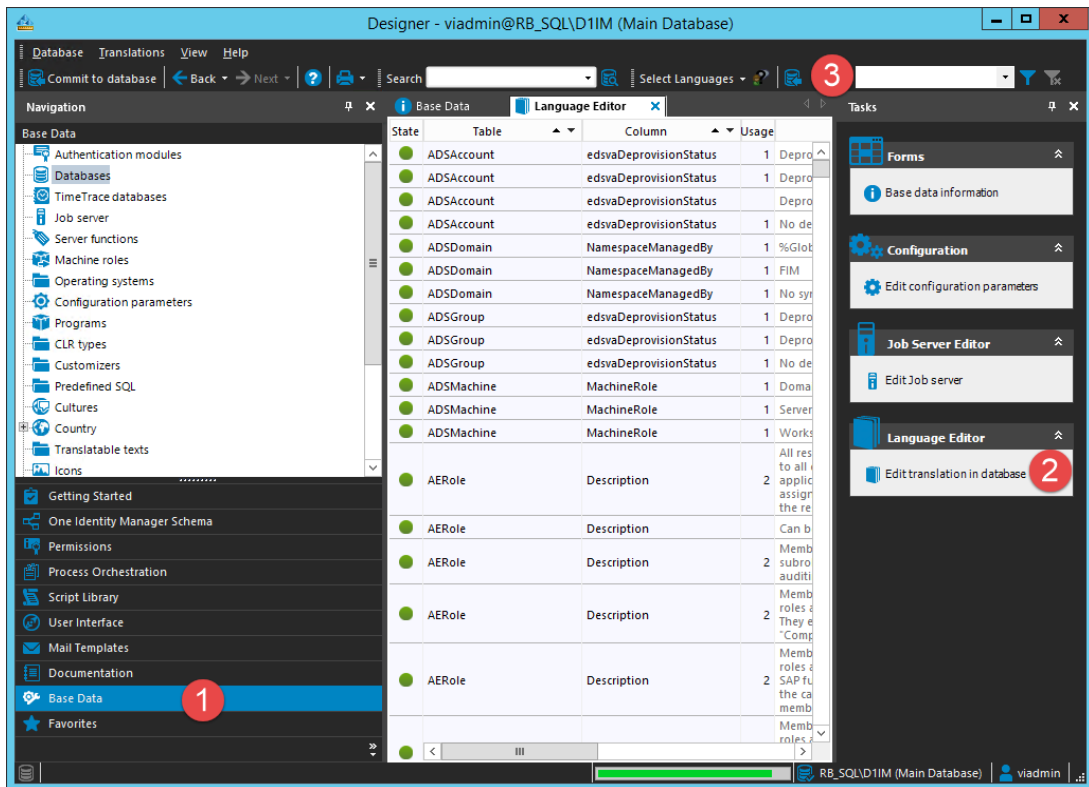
Designer - viadmin@RB_SQL\D1IM (Main Database)

Database Translations View Help

Commit to database Back Next Search Select Languages 3

Navigation

Base Data

Authentication modules
Databases
TimeTrace databases
Job server
Server functions
Machine roles
Operating systems
Configuration parameters
Programs
CLR types
Customizers
Predefined SQL
Cultures
Country
Translatable texts
Icons

Getting Started
One Identity Manager Schema
Permissions
Process Orchestration
Script Library
User Interface
Mail Templates
Documentation
Base Data 1
Favorites

Base Data Language Editor

| State | Table | Column | Usage | |
|---|---|---|---|---|
| | ADSAccount | edsvaDeprovisionStatus | 1 | Depro |
| | ADSAccount | edsvaDeprovisionStatus | 1 | Depro |
| | ADSAccount | edsvaDeprovisionStatus | | Depro |
| | ADSAccount | edsvaDeprovisionStatus | 1 | No de |
| | ADSDomain | NamespaceManagedBy | 1 | %Glob |
| | ADSDomain | NamespaceManagedBy | 1 | FIM |
| | ADSDomain | NamespaceManagedBy | 1 | No sy |
| | ADSGroup | edsvaDeprovisionStatus | 1 | Depro |
| | ADSGroup | edsvaDeprovisionStatus | 1 | Depro |
| | ADSGroup | edsvaDeprovisionStatus | 1 | No de |
| | ADSMachine | MachineRole | 1 | Doma |
| | ADSMachine | MachineRole | 1 | Server |
| | ADSMachine | MachineRole | 1 | Works |
| | AERole | Description | 2 | All res to all applic assign the re |
| | AERole | Description | | Can b |
| | AERole | Description | 2 | Memb subro auditi |
| | AERole | Description | 2 | Memb roles They "Comp |
| | AERole | Description | 2 | Memb roles SAP fu the ca memb |
| | | | | Memb roles |

Tasks

Forms
Base data information

Configuration
Edit configuration parameters

Job Server Editor
Edit Job server

Language Editor
Edit translation in database 2

RB_SQL\D1IM (Main Database) viadmin